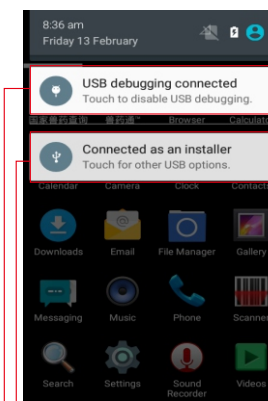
8:36 am
Friday 13 February

USB debugging connected
Touch to disable USB debugging.

国家兽药查询 兽药通 Browser Calculator

Connected as an installer
Touch for other USB options.

Calendar Camera Clock Contacts

Downloads Email File Manager Gallery

Messaging Music Phone Scanner

Search Settings Sound Recorder Videos